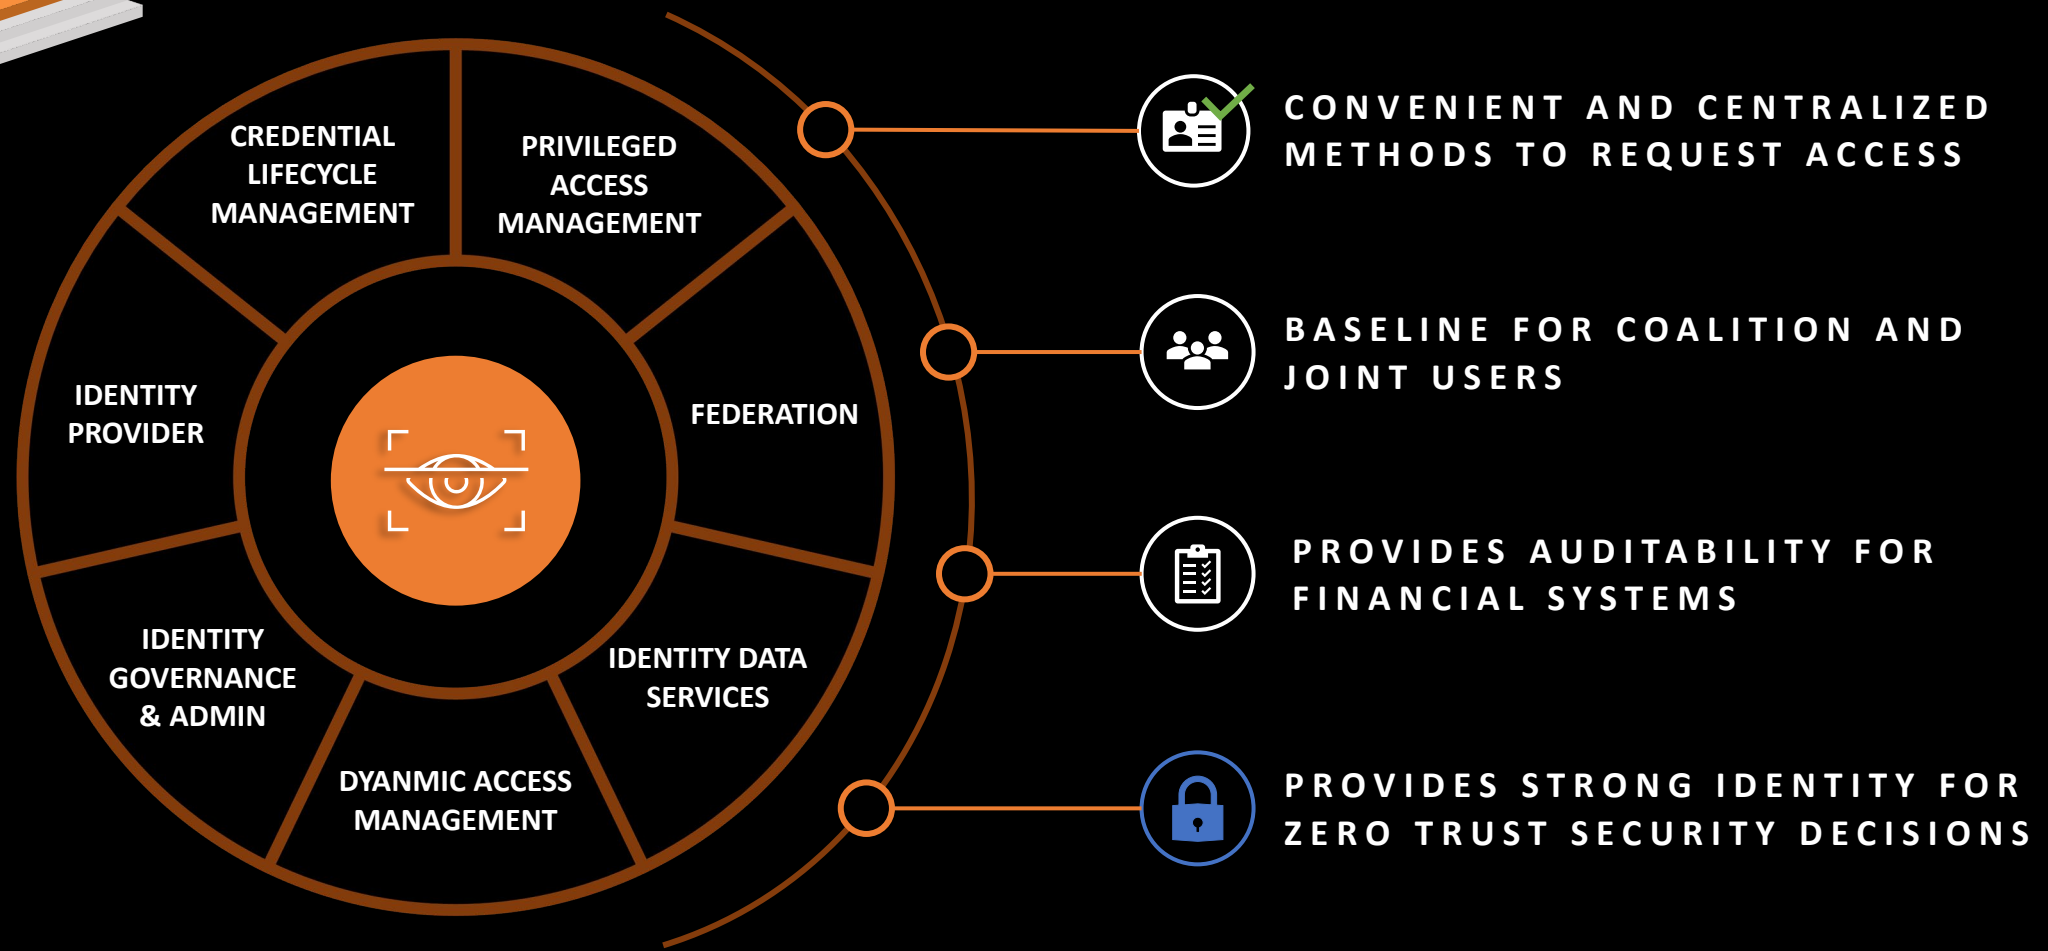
CREDENTIAL LIFECYCLE MANAGEMENT

PRIVILEGED ACCESS MANAGEMENT

IDENTITY PROVIDER

FEDERATION

IDENTITY GOVERNANCE & ADMIN

IDENTITY DATA SERVICES

DYANMIC ACCESS MANAGEMENT

CONVENIENT AND CENTRALIZED METHODS TO REQUEST ACCESS

BASELINE FOR COALITION AND JOINT USERS

PROVIDES AUDITABILITY FOR FINANCIAL SYSTEMS

PROVIDES STRONG IDENTITY FOR ZERO TRUST SECURITY DECISIONS